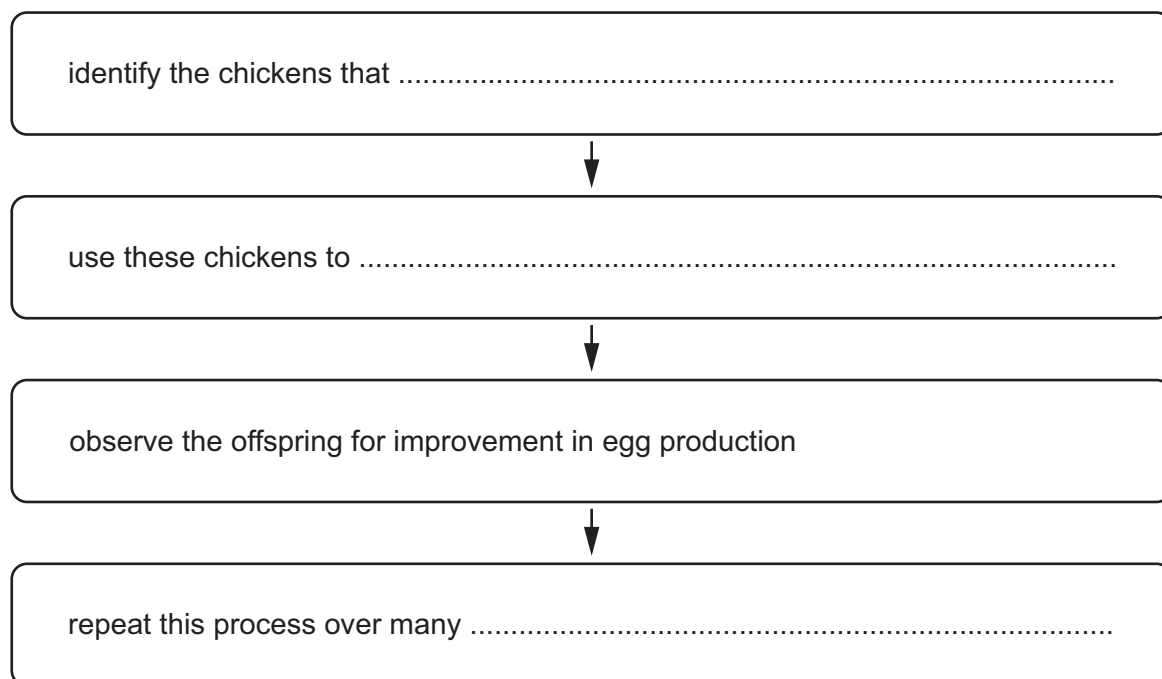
identify the chickens that ..................................................................................

use these chickens to ........................................................................................

observe the offspring for improvement in egg production

repeat this process over many ...........................................................................